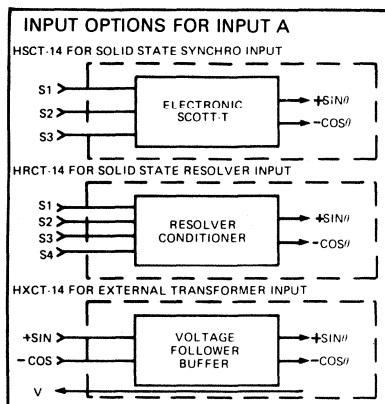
INPUT OPTIONS FOR INPUT A

HSCT-14 FOR SOLID STATE SYNCHRO INPUT

S1
S2
S3

ELECTRONIC SCOTT-T

+SIN$\theta$
-COS$\theta$

HRCT-14 FOR SOLID STATE RESOLVER INPUT

S1
S2
S3
S4

RESOLVER CONDITIONER

+SIN$\theta$
-COS$\theta$

HXCT-14 FOR EXTERNAL TRANSFORMER INPUT

+SIN
-COS

VOLTAGE FOLLOWER BUFFER

+SIN$\theta$
-COS$\theta$

V